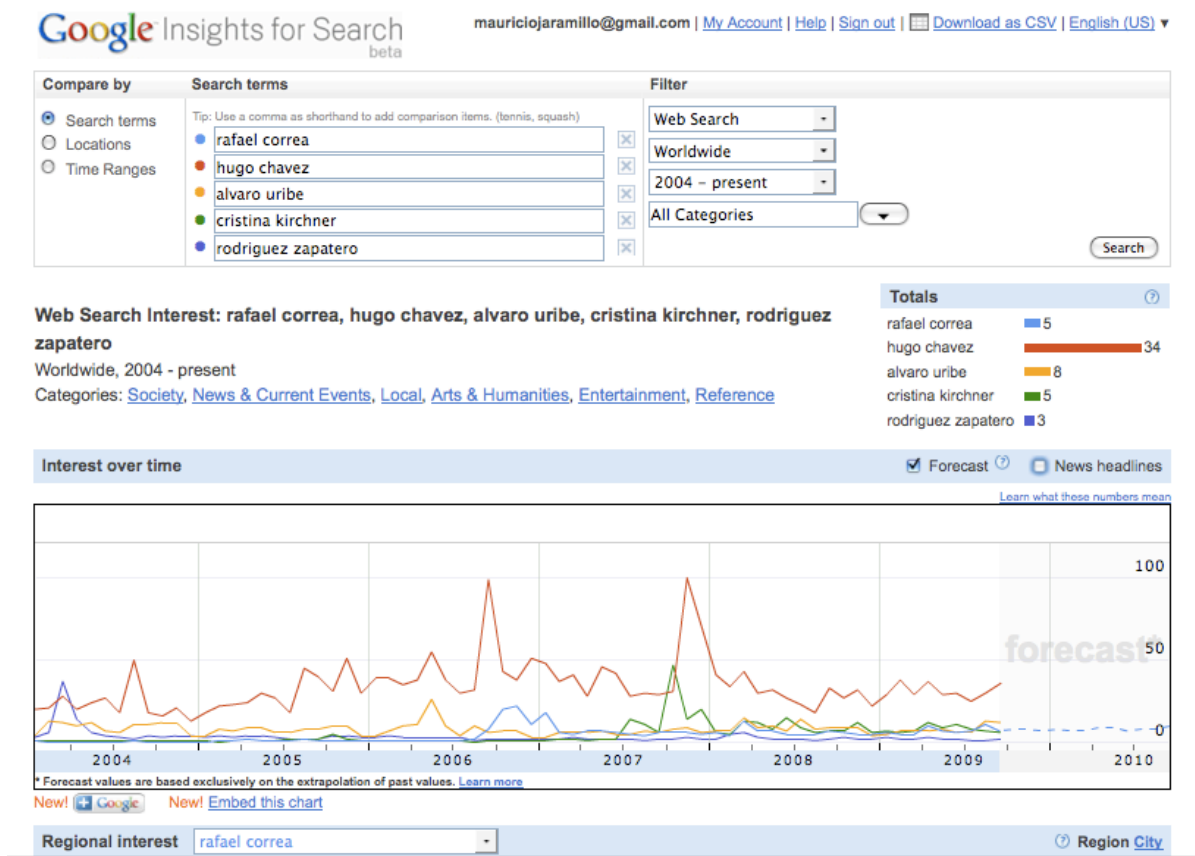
Google Insights for Search beta

mauriciojaramillo@gmail.com | My Account | Help | Sign out | Download as CSV | English (US) ▾

Compare by

Search terms
Locations
Time Ranges

Search terms

Tip: Use a comma as shorthand to add comparison items. (tennis, squash)

rafael correa
hugo chavez
alvaro uribe
cristina kirchner
rodriguez zapatero

Filter

Web Search
Worldwide
2004 – present
All Categories

Search

Web Search Interest: rafael correa, hugo chavez, alvaro uribe, cristina kirchner, rodriguez zapatero

Worldwide, 2004 - present

Categories: Society, News & Current Events, Local, Arts & Humanities, Entertainment, Reference

Totals

| | |
|---|---|
| rafael correa | 5 |
| hugo chavez | 34 |
| alvaro uribe | 8 |
| cristina kirchner | 5 |
| rodriguez zapatero | 3 |

Interest over time

Forecast

News headlines

Learn what these numbers mean

100

50

0

forecast*

2004
2005
2006
2007
2008
2009
2010

* Forecast values are based exclusively on the extrapolation of past values. Learn more

New! Google

New! Embed this chart

Regional interest

rafael correa

Region City